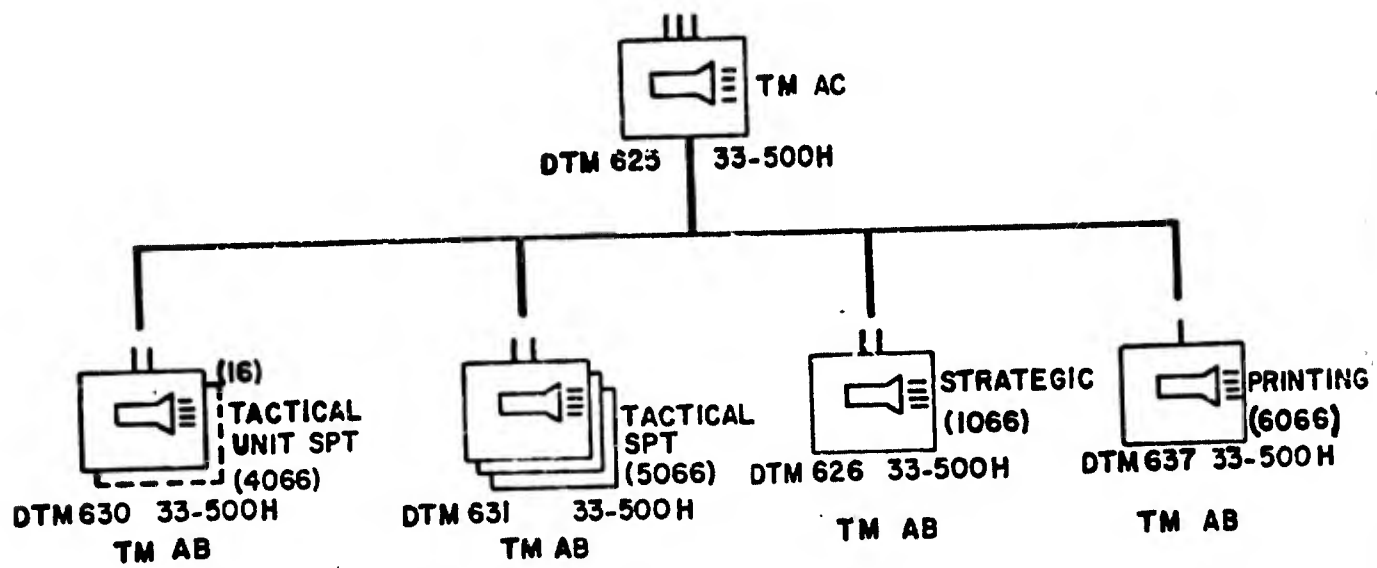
TM AC

DTM 625 33-500H

(16)

TACTICAL UNIT SPT (4066)

DTM 630 33-500H

TM AB

TACTICAL SPT (5066)

DTM 631 33-500H

TM AB

STRATEGIC (1066)

DTM 626 33-500H

TM AB

PRINTING (6066)

DTM 637 33-500H

TM AB